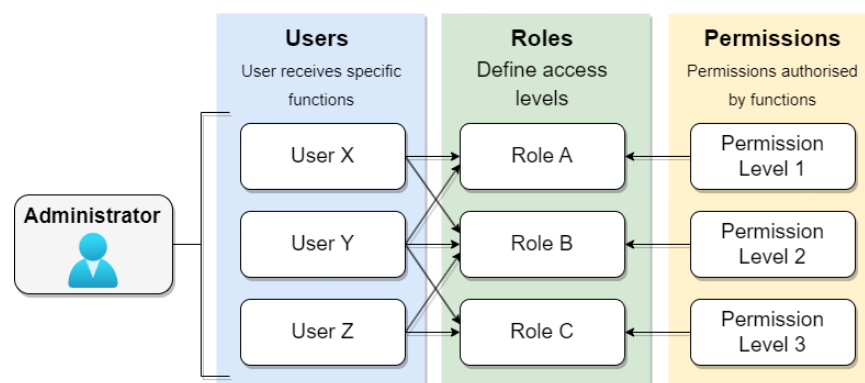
Users
User receives specific functions

Roles
Define access levels

Permissions
Permissions authorised by functions

Administrator

User X
User Y
User Z

Role A
Role B
Role C

Permission Level 1
Permission Level 2
Permission Level 3